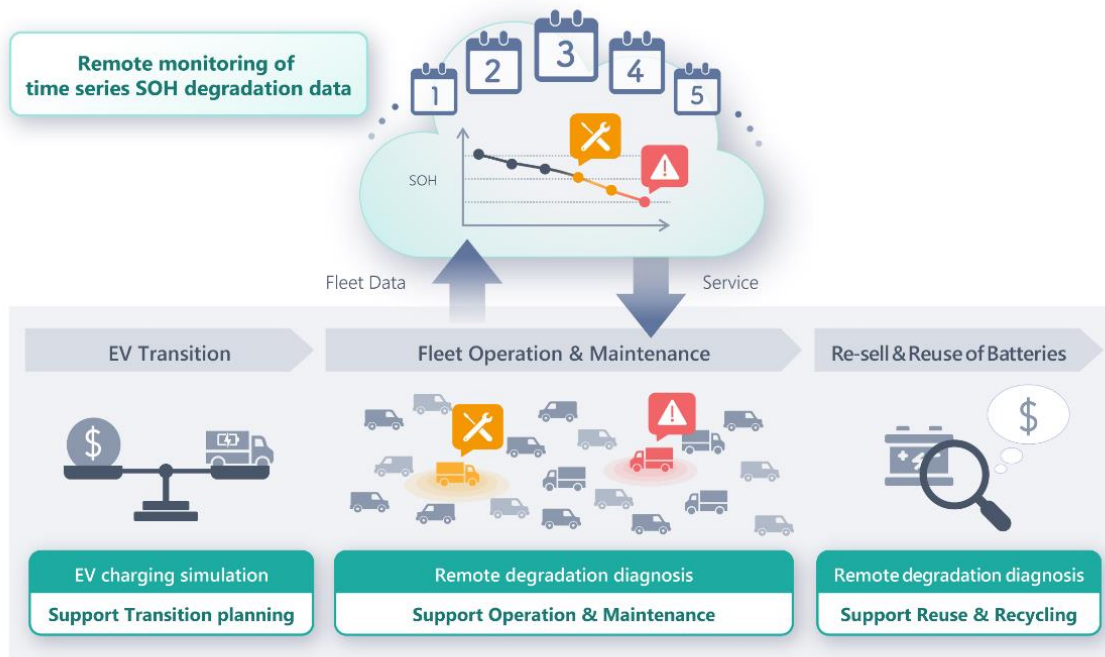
Remote monitoring of time series SOH degradation data

1
2
3
4
5

SOH

Fleet Data

Service

EV Transition

Fleet Operation & Maintenance

Re-sell & Reuse of Batteries

$

$

EV charging simulation

Support Transition planning

Remote degradation diagnosis

Support Operation & Maintenance

Remote degradation diagnosis

Support Reuse & Recycling